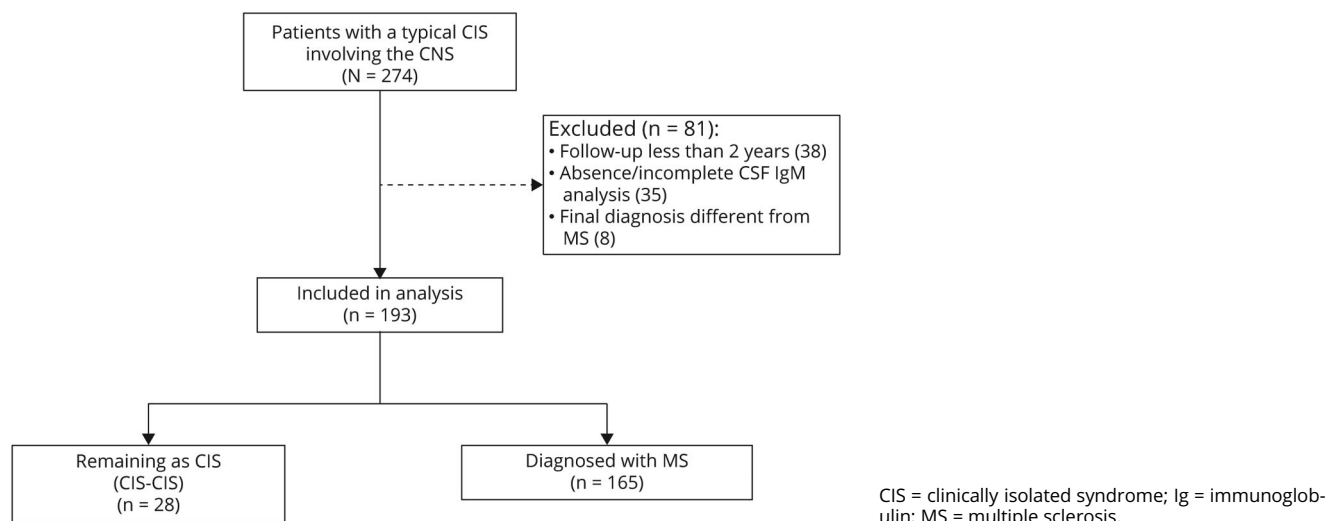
Patients with a typical CIS involving the CNS (N = 274)

Excluded (n = 81):
• Follow-up less than 2 years (38)
• Absence/incomplete CSF IgM analysis (35)
• Final diagnosis different from MS (8)

Included in analysis (n = 193)

Remaining as CIS (CIS-CIS) (n = 28)

Diagnosed with MS (n = 165)

CIS = clinically isolated syndrome; Ig = immunoglobulin; MS = multiple sclerosis